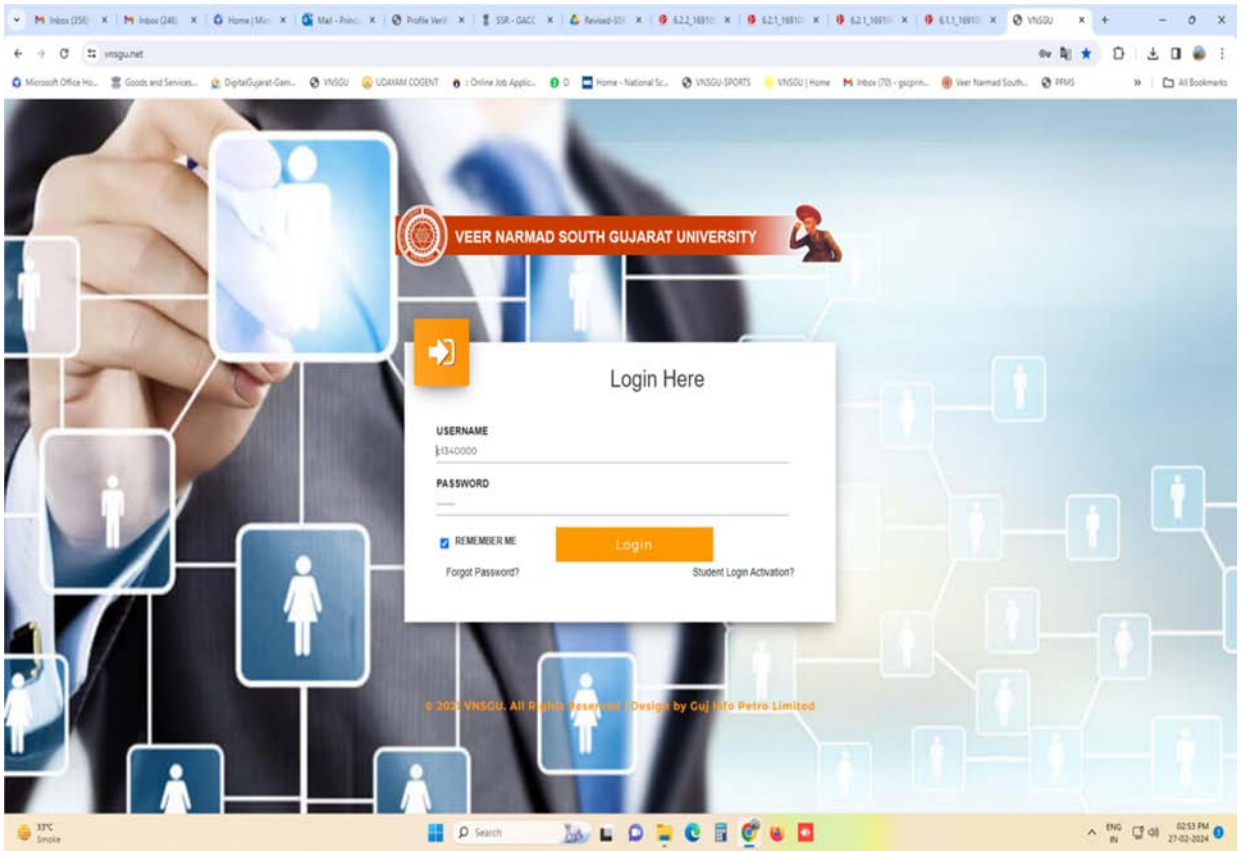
Inbox (356) | Inbox (248) | Home | Mic | Mail - Princ | Profile Verif | SSR - GACC | Revised-SSF | 6.2.2_16910 | 6.2.1_16910 | 6.2.1_16910 | 6.1.1_16910 | VNSGU

vnsgu.net

Microsoft Office Ho... | Goods and Services... | DigitalGujarat-Gam... | VNSGU | UDAYAM COGENT | : Online Job Applic... | D | Home - National Sc... | VNSGU-SPORTS | VNSGU | Home | Inbox (70) - gscprin... | Veer Narmad South... | PFMS | All Bookmarks

VEER NARMAD SOUTH GUJARAT UNIVERSITY

Login Here

USERNAME
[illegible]340000

PASSWORD

REMEMBER ME

Login

Forgot Password?

Student Login Activation?

© 202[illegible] VNSGU. All R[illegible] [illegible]eserved | Design by Guj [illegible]nfo Petro Limited

33°C
Smoke

Search

ENG IN
02:53 PM
27-02-2024